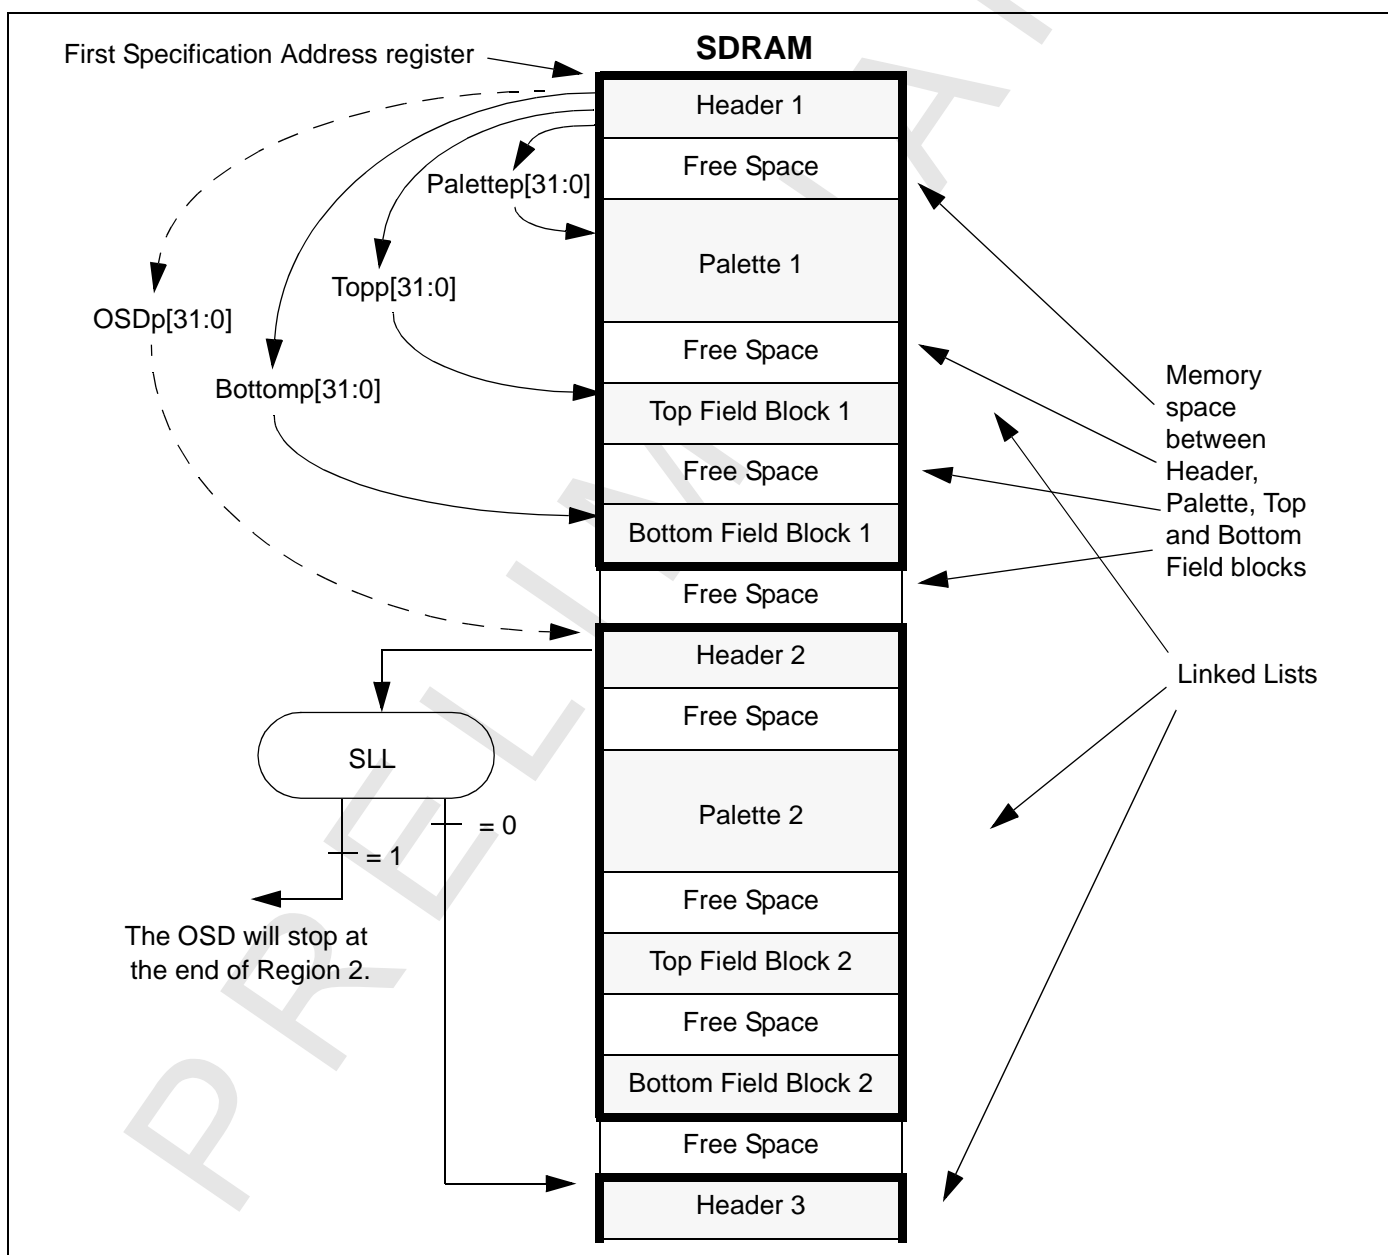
First Specification Address register

SDRAM

Header 1

Free Space

Palettep[31:0]

Palette 1

Topp[31:0]

OSDp[31:0]

Free Space

Bottomp[31:0]

Top Field Block 1

Free Space

Bottom Field Block 1

Free Space

Memory space between Header, Palette, Top and Bottom Field blocks

Header 2

Linked Lists

Free Space

SLL

Palette 2

= 0

= 1

Free Space

The OSD will stop at the end of Region 2.

Top Field Block 2

Free Space

Bottom Field Block 2

Free Space

Header 3

PRELIMINARY